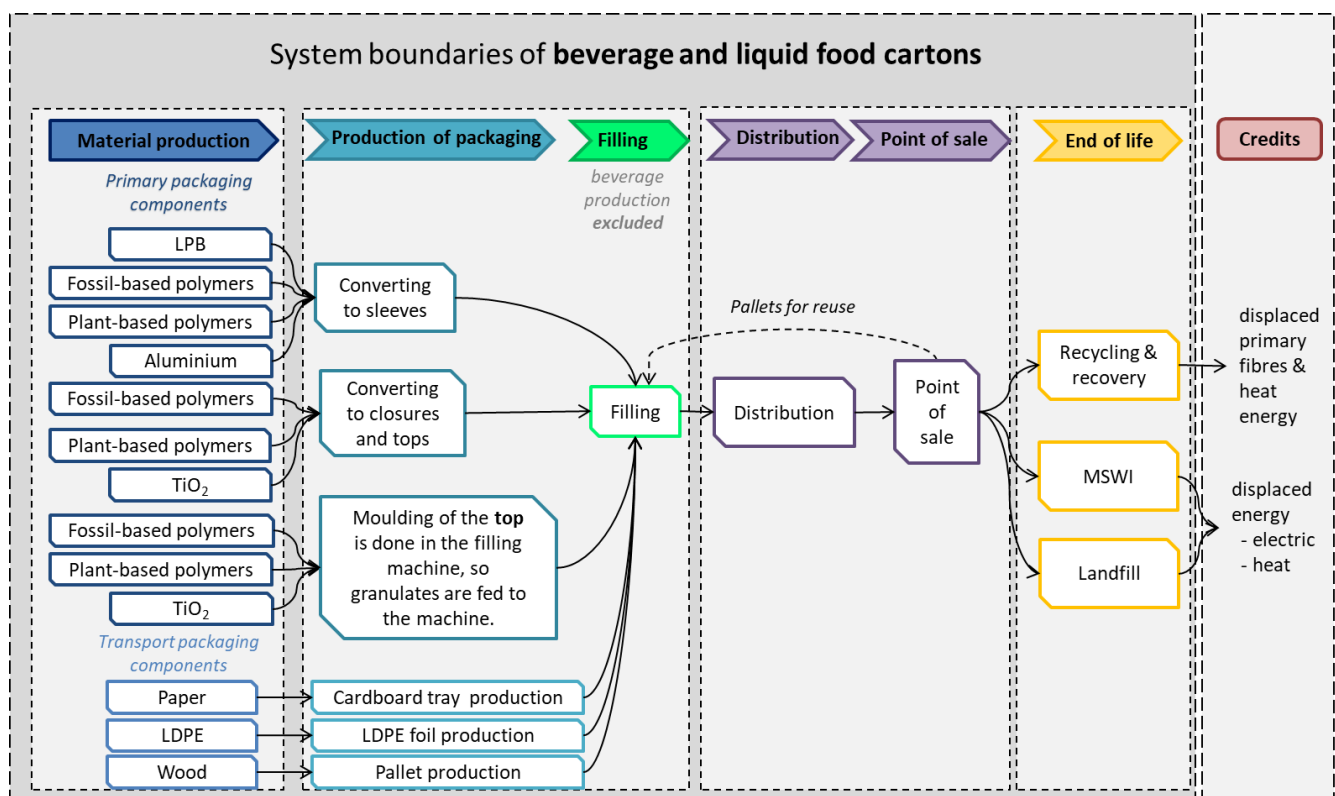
System boundaries of **beverage and liquid food cartons**

Material production

Primary packaging components

LPB

Fossil-based polymers

Plant-based polymers

Aluminium

Fossil-based polymers

Plant-based polymers

TiO$_2$

Fossil-based polymers

Plant-based polymers

TiO$_2$

Transport packaging components

Paper

LDPE

Wood

Production of packaging

Converting to sleeves

Converting to closures and tops

Moulding of the **top** is done in the filling machine, so granulates are fed to the machine.

Cardboard tray production

LDPE foil production

Pallet production

Filling

beverage production **excluded**

Filling

Pallets for reuse

Distribution

Point of sale

Distribution

Point of sale

End of life

Recycling & recovery

MSWI

Landfill

Credits

displaced primary fibres & heat energy

displaced energy
- electric
- heat